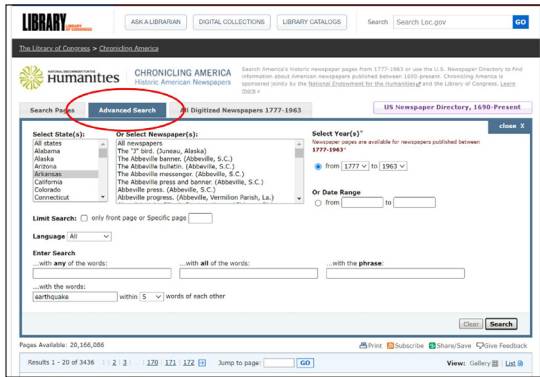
LIBRARY OF CONGRESS

ASK A LIBRARIAN | DIGITAL COLLECTIONS | LIBRARY CATALOGS | Search | Search Loc.gov | GO

The Library of Congress > Chronicling America

NATIONAL ENDOWMENT FOR THE Humanities

CHRONICLING AMERICA
Historic American Newspapers

Search America's historic newspaper pages from 1777-1963 or use the U.S. Newspaper Directory to find information about American newspapers published between 1690-present. Chronicling America is sponsored jointly by the National Endowment for the Humanities and the Library of Congress. Learn more »

Search Pages | Advanced Search | All Digitized Newspapers 1777-1963 | US Newspaper Directory, 1690-Present

close X

Select State(s):
All states
Alabama
Alaska
Arizona
Arkansas
California
Colorado
Connecticut

Or Select Newspaper(s):
All newspapers
The "J" bird. (Juneau, Alaska)
The Abbeville banner. (Abbeville, S.C.)
The Abbeville bulletin. (Abbeville, S.C.)
The Abbeville messenger. (Abbeville, S.C.)
The Abbeville press and banner. (Abbeville, S.C.)
Abbeville press. (Abbeville, S.C.)
Abbeville progress. (Abbeville, Vermilion Parish, La.)

Select Year(s)*
Newspaper pages are available for newspapers published between 1777-1963*
from 1777 to 1963

Or Date Range
from [ ] to [ ]

Limit Search: only front page or Specific page

Language All

Enter Search
...with any of the words:
...with all of the words:
...with the phrase:
...with the words:
earthquake within 5 words of each other

Clear | Search

Pages Available: 20,166,086

Print | Subscribe | Share/Save | Give Feedback

Results 1 - 20 of 3436 | 1 | 2 | 3 | ... | 170 | 171 | 172 | » | Jump to page: | GO

View: Gallery | List